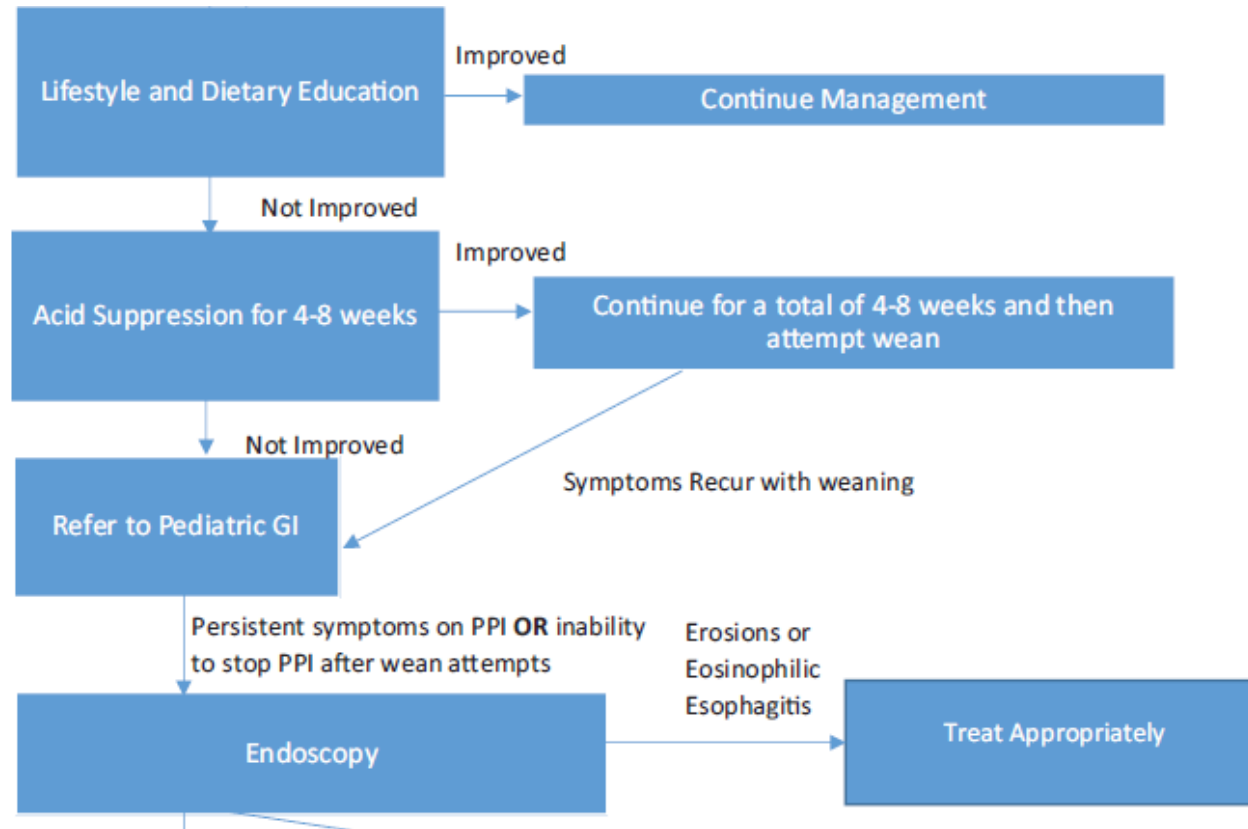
Lifestyle and Dietary Education

Improved

Continue Management

Not Improved

Acid Suppression for 4-8 weeks

Improved

Continue for a total of 4-8 weeks and then attempt wean

Not Improved

Symptoms Recur with weaning

Refer to Pediatric GI

Persistent symptoms on PPI **OR** inability to stop PPI after wean attempts

Erosions or Eosinophilic Esophagitis

Endoscopy

Treat Appropriately